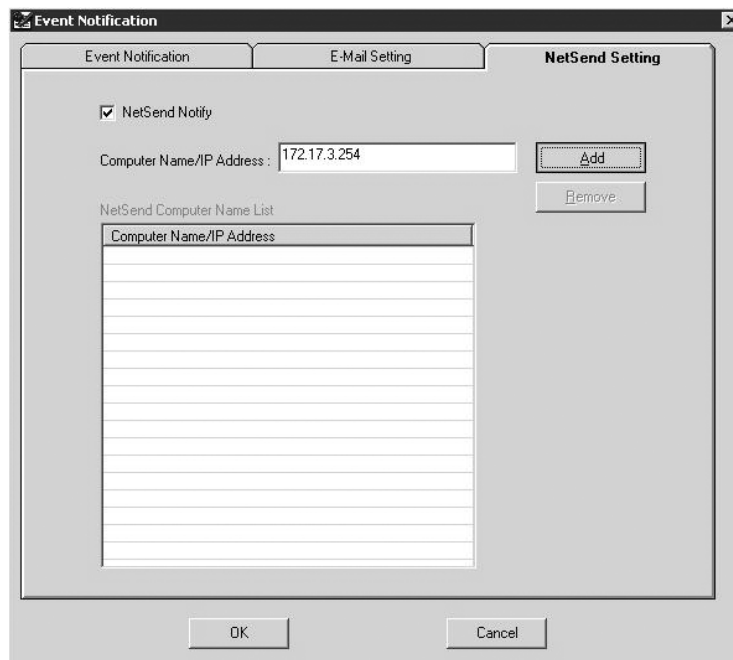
Event Notification

Event Notification
E-Mail Setting
NetSend Setting

NetSend Notify

Computer Name/IP Address : 172.17.3.254

Add

Remove

NetSend Computer Name List

| Computer Name/IP Address |
|---|

OK

Cancel